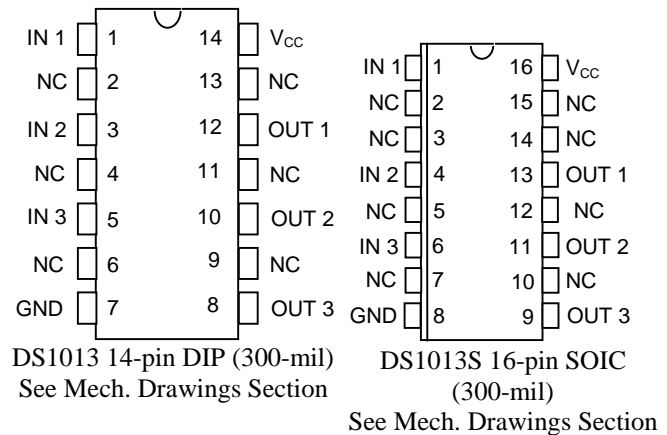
IN 1 1 14 V$_{CC}$
NC 2 13 NC
IN 2 3 12 OUT 1
NC 4 11 NC
IN 3 5 10 OUT 2
NC 6 9 NC
GND 7 8 OUT 3

DS1013 14-pin DIP (300-mil)
See Mech. Drawings Section

IN 1 1 16 V$_{CC}$
NC 2 15 NC
NC 3 14 NC
IN 2 4 13 OUT 1
NC 5 12 NC
IN 3 6 11 OUT 2
NC 7 10 NC
GND 8 9 OUT 3

DS1013S 16-pin SOIC (300-mil)
See Mech. Drawings Section